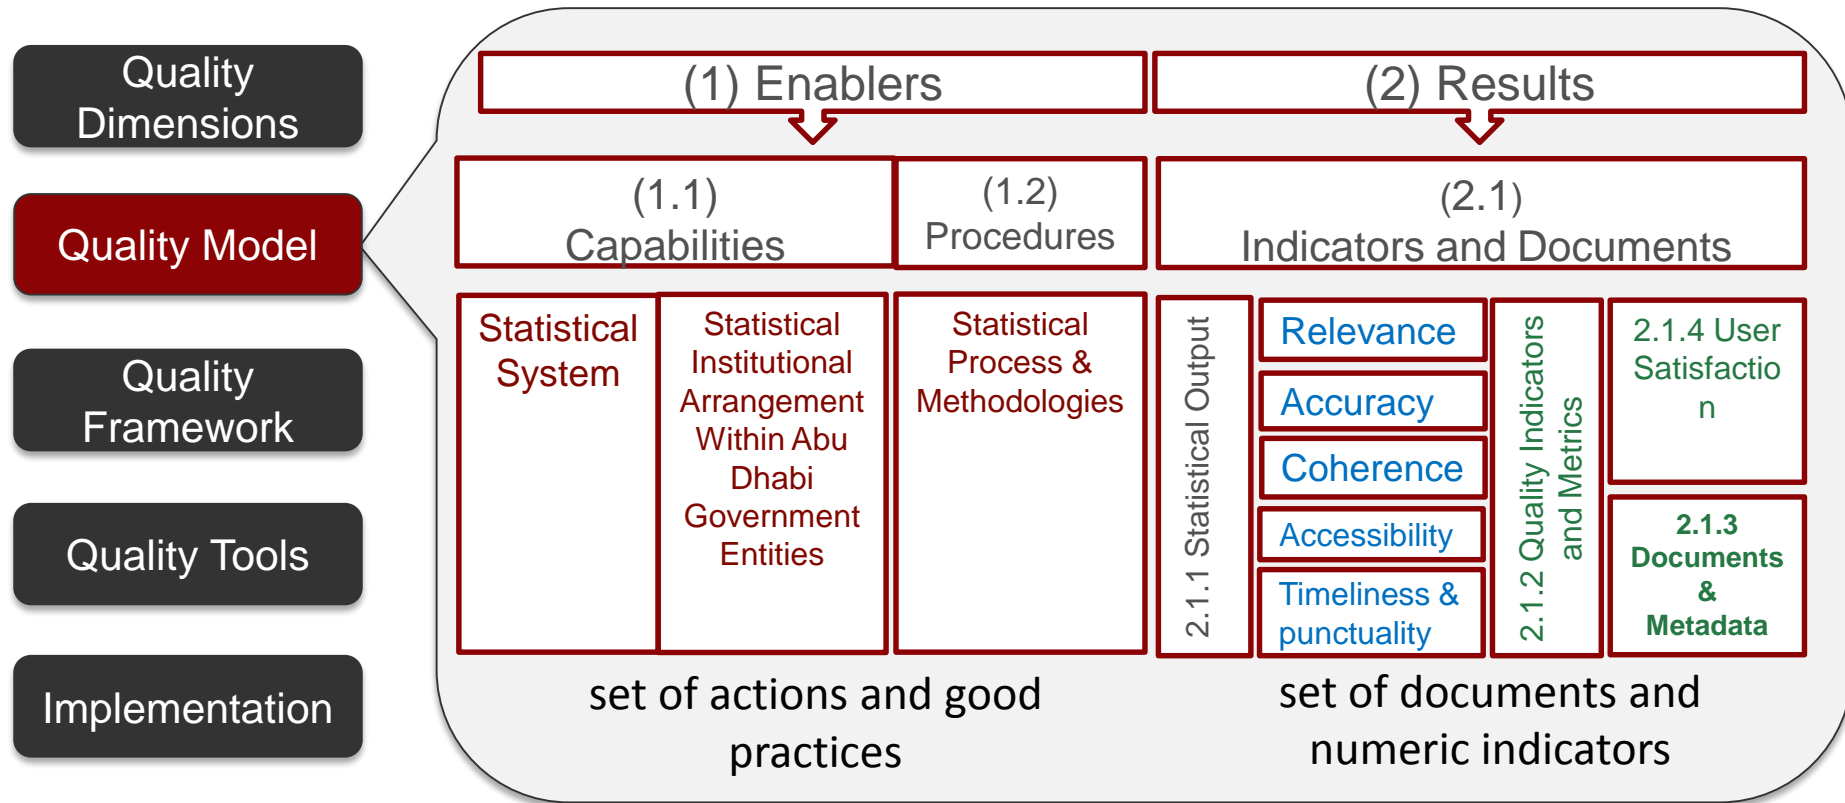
Quality Dimensions

Quality Model

Quality Framework

Quality Tools

Implementation

(1) Enablers

(2) Results

(1.1) Capabilities

(1.2) Procedures

(2.1) Indicators and Documents

Statistical System

Statistical Institutional Arrangement Within Abu Dhabi Government Entities

Statistical Process & Methodologies

2.1.1 Statistical Output

Relevance

Accuracy

Coherence

Accessibility

Timeliness & punctuality

2.1.2 Quality Indicators and Metrics

2.1.4 User Satisfactio n

2.1.3 Documents & Metadata

set of actions and good practices

set of documents and numeric indicators